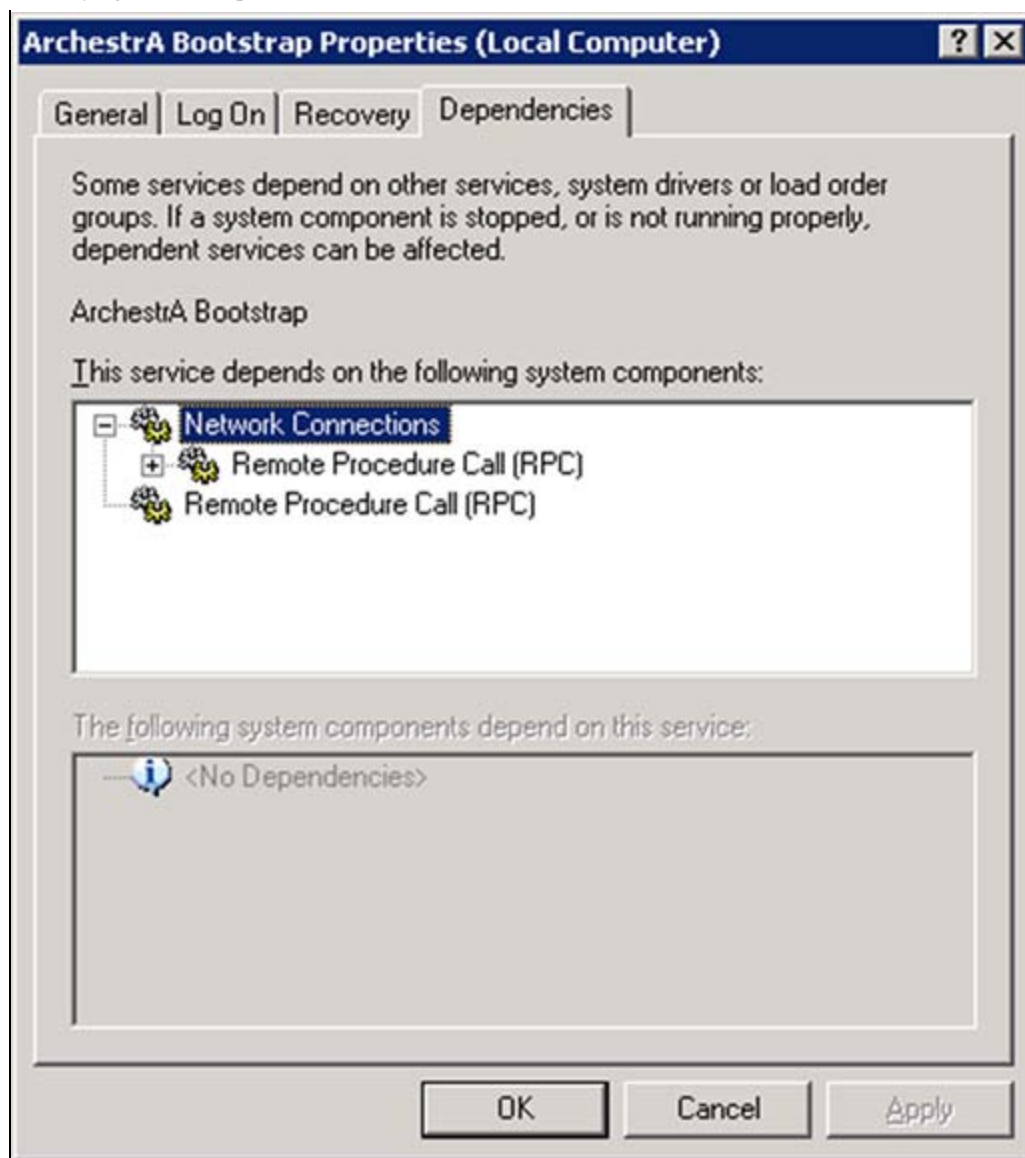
ArchestrA Bootstrap Properties (Local Computer)

?

General | Log On | Recovery | Dependencies

Some services depend on other services, system drivers or load order groups. If a system component is stopped, or is not running properly, dependent services can be affected.

ArchestrA Bootstrap

This service depends on the following system components:

Network Connections
Remote Procedure Call (RPC)
Remote Procedure Call (RPC)

The following system components depend on this service:

<No Dependencies>

OK | Cancel | Apply